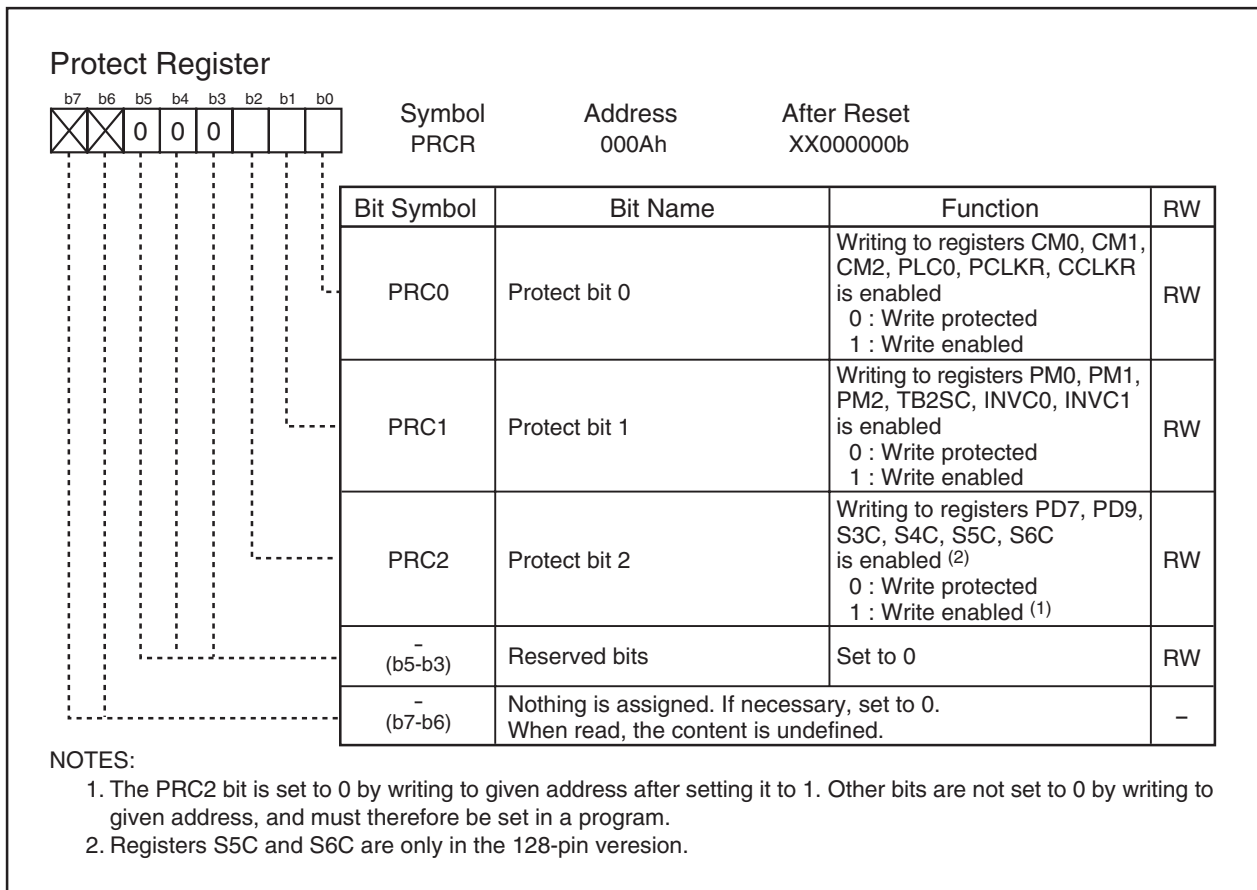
Protect Register

| b7 | b6 | b5 | b4 | b3 | b2 | b1 | b0 |
|---|---|---|---|---|---|---|---|
|  |  | 0 | 0 | 0 |  |  |  |

Symbol PRCR

Address 000Ah

After Reset XX000000b

| Bit Symbol | Bit Name | Function | RW |
|---|---|---|---|
| PRC0 | Protect bit 0 | Writing to registers CM0, CM1, CM2, PLC0, PCLKR, CCLKR is enabled 0 : Write protected 1 : Write enabled | RW |
| PRC1 | Protect bit 1 | Writing to registers PM0, PM1, PM2, TB2SC, INVC0, INVC1 is enabled 0 : Write protected 1 : Write enabled | RW |
| PRC2 | Protect bit 2 | Writing to registers PD7, PD9, S3C, S4C, S5C, S6C is enabled $^{(2)}$ 0 : Write protected 1 : Write enabled $^{(1)}$ | RW |
| - (b5-b3) | Reserved bits | Set to 0 | RW |
| - (b7-b6) | Nothing is assigned. If necessary, set to 0. When read, the content is undefined. | | – |

NOTES:
1. The PRC2 bit is set to 0 by writing to given address after setting it to 1. Other bits are not set to 0 by writing to given address, and must therefore be set in a program.
2. Registers S5C and S6C are only in the 128-pin veresion.